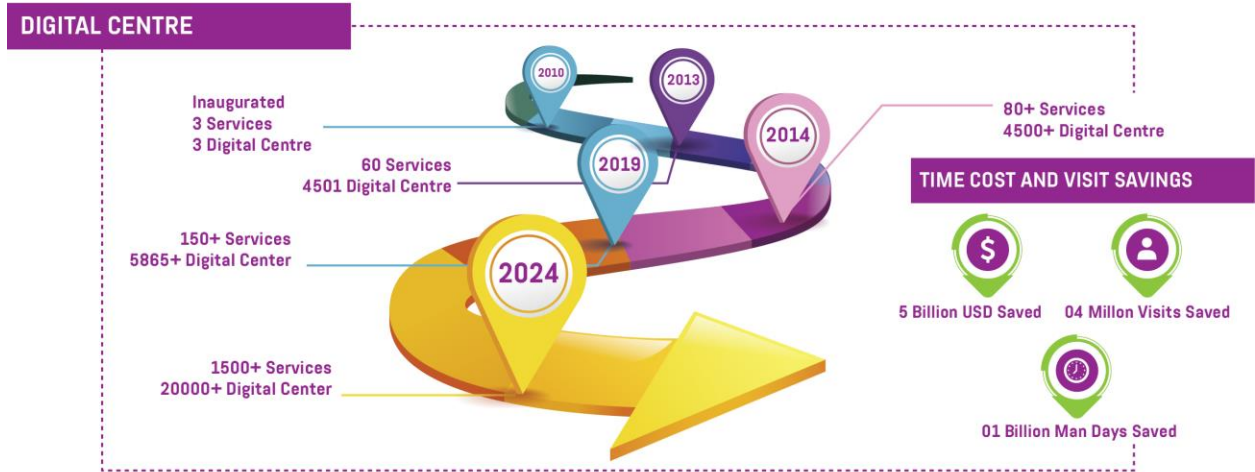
DIGITAL CENTRE

2010

2013

2014

2019

2024

Inaugurated
3 Services
3 Digital Centre

60 Services
4501 Digital Centre

150+ Services
5865+ Digital Center

1500+ Services
20000+ Digital Center

80+ Services
4500+ Digital Centre

TIME COST AND VISIT SAVINGS

5 Billion USD Saved

04 Millon Visits Saved

01 Billion Man Days Saved